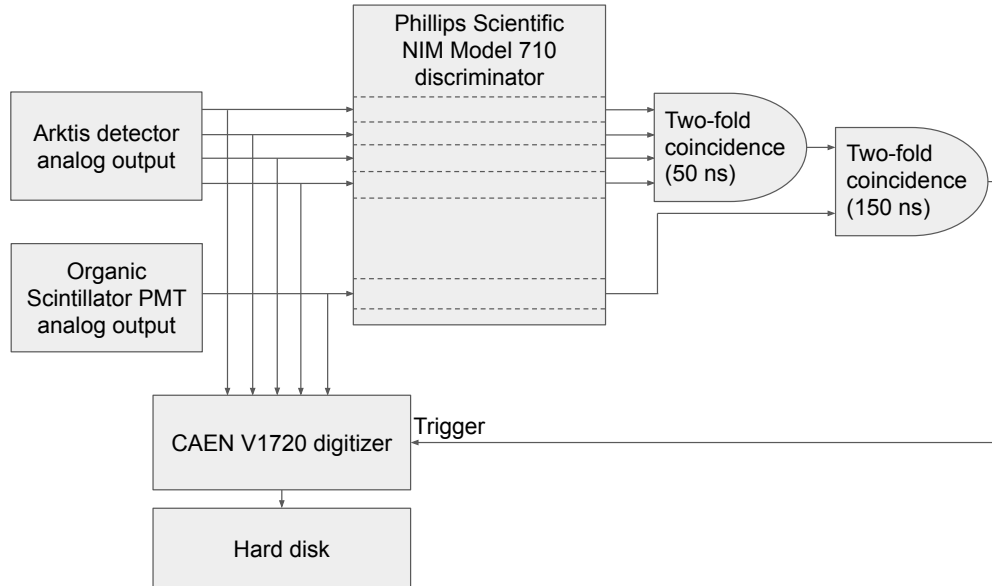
Phillips Scientific NIM Model 710 discriminator

Arktis detector analog output

Two-fold coincidence (50 ns)

Two-fold coincidence (150 ns)

Organic Scintillator PMT analog output

Trigger

CAEN V1720 digitizer

Hard disk